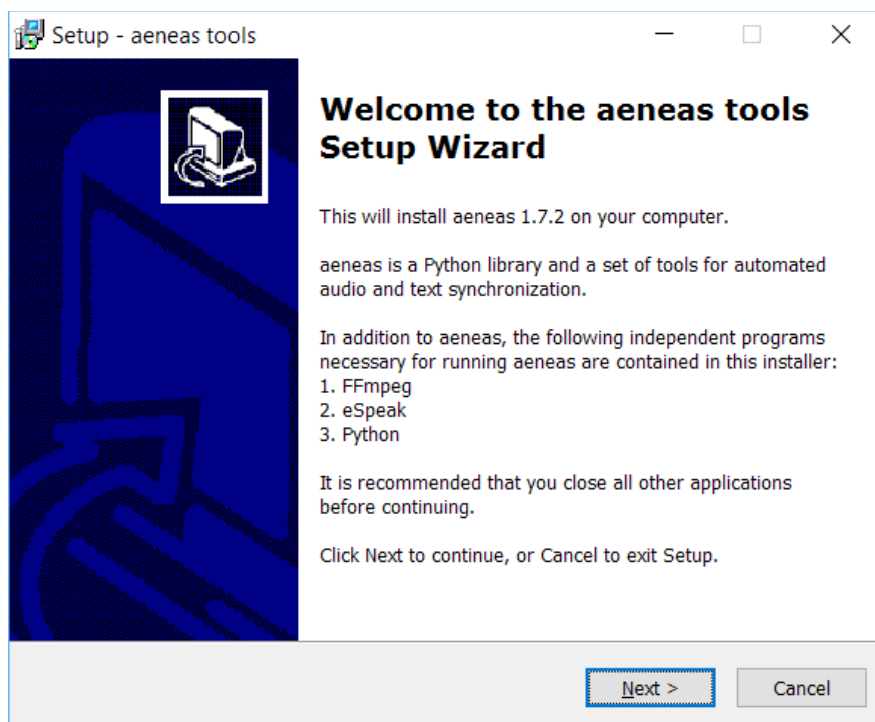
Setup - aeneas tools

Welcome to the aeneas tools Setup Wizard

This will install aeneas 1.7.2 on your computer.

aeneas is a Python library and a set of tools for automated audio and text synchronization.

In addition to aeneas, the following independent programs necessary for running aeneas are contained in this installer:
1. FFmpeg
2. eSpeak
3. Python

It is recommended that you close all other applications before continuing.

Click Next to continue, or Cancel to exit Setup.

Next >
Cancel